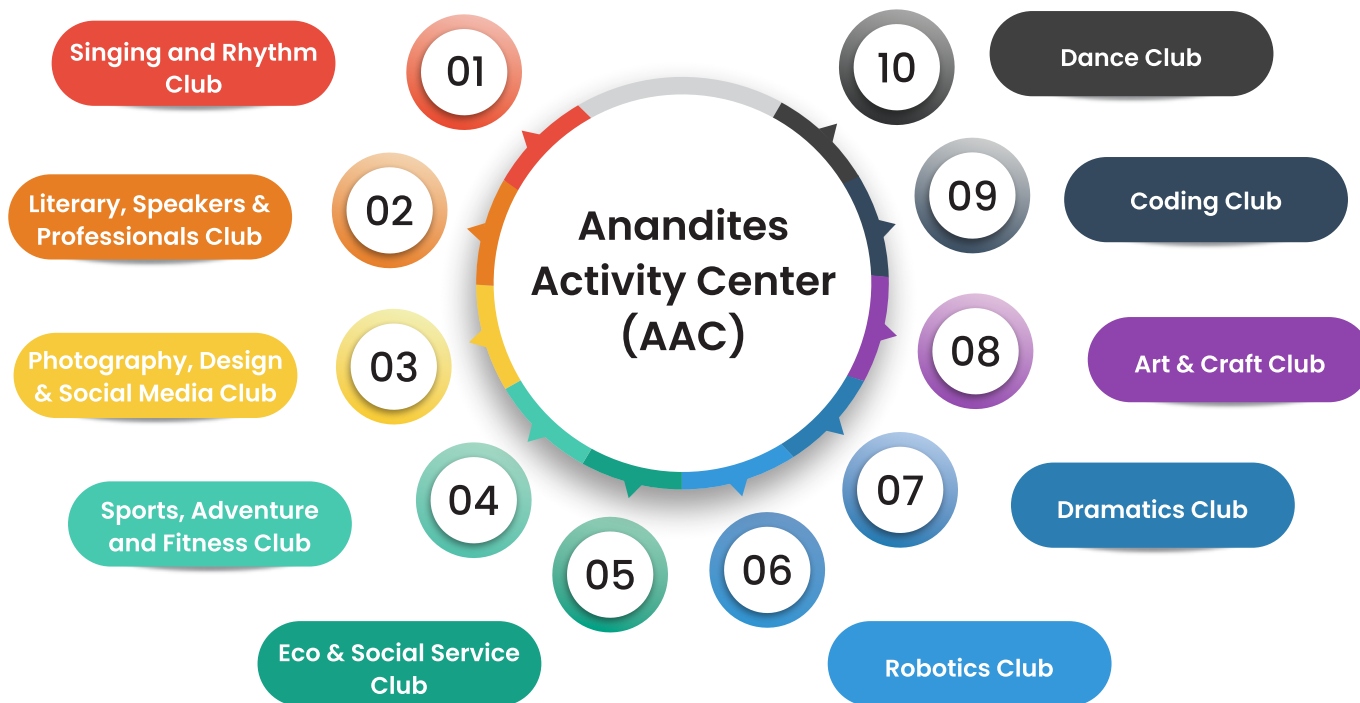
Anandites Activity Center (AAC)

01
Singing and Rhythm Club

02
Literary, Speakers & Professionals Club

03
Photography, Design & Social Media Club

04
Sports, Adventure and Fitness Club

05
Eco & Social Service Club

06
Robotics Club

07
Dramatics Club

08
Art & Craft Club

09
Coding Club

10
Dance Club